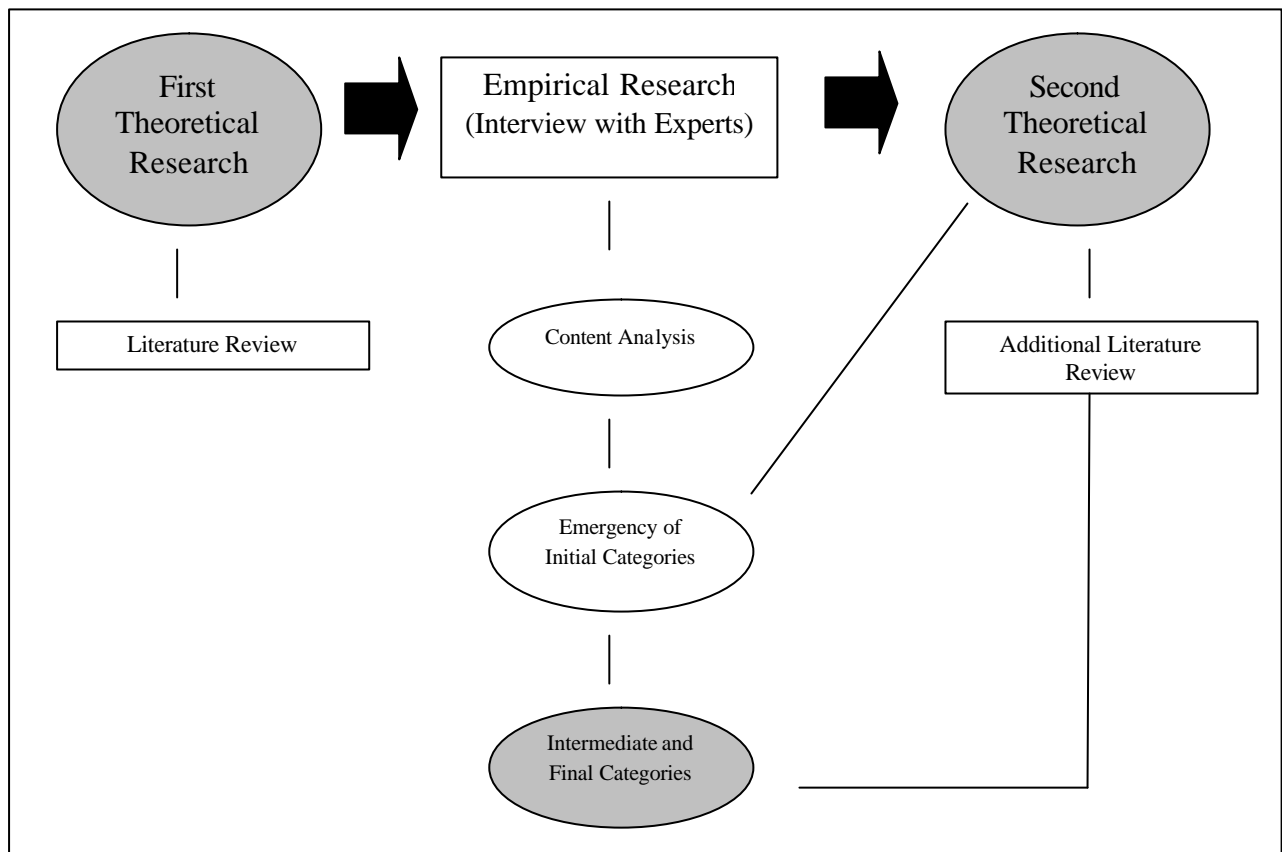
First Theoretical Research

Empirical Research (Interview with Experts)

Second Theoretical Research

Literature Review

Content Analysis

Additional Literature Review

Emergency of Initial Categories

Intermediate and Final Categories